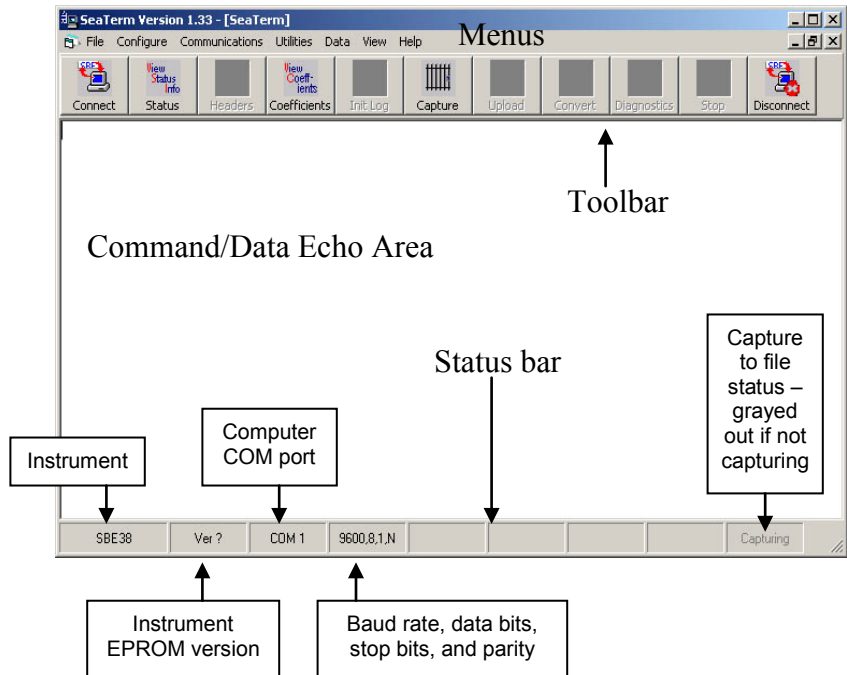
SeaTerm Version 1.33 - [SeaTerm]

File Configure Communications Utilities Data View Help

Menus

Connect | View Status Info Status | Headers | View Coefficients Coefficients | Init Log | Capture | Upload | Convert | Diagnostics | Stop | Disconnect

Toolbar

Command/Data Echo Area

Status bar

Capture to file status – grayed out if not capturing

Instrument

Computer COM port

SBE38 | Ver ? | COM 1 | 9600,8,1,N | Capturing

Instrument EPROM version

Baud rate, data bits, stop bits, and parity